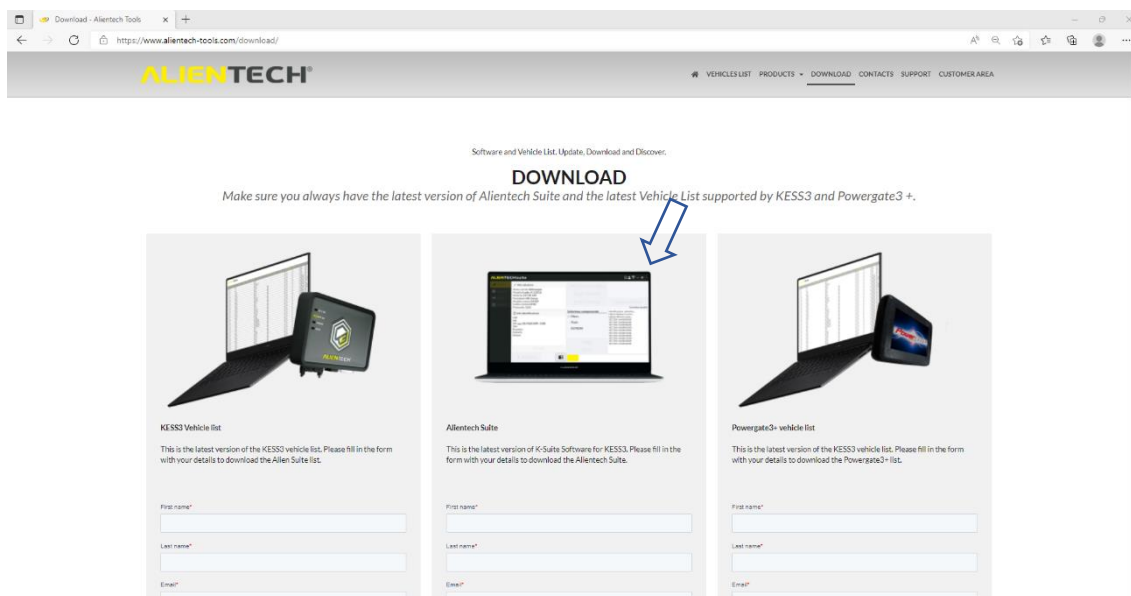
Download - Alientech Tools

https://www.alientech-tools.com/download/

ALIENTECH

VEHICLES LIST PRODUCTS DOWNLOAD CONTACTS SUPPORT CUSTOMER AREA

Software and Vehicle List. Update, Download and Discover.

DOWNLOAD

Make sure you always have the latest version of Alientech Suite and the latest Vehicle List supported by KESS3 and Powergate3 +.

KESS3 Vehicle list

This is the latest version of the KESS3 vehicle list. Please fill in the form with your details to download the Alien Suite list.

First name*

Last name*

Email*

Alientech Suite

This is the latest version of K-Suite Software for KESS3. Please fill in the form with your details to download the Alientech Suite.

First name*

Last name*

Email*

Powergate3+ vehicle list

This is the latest version of the KESS3 vehicle list. Please fill in the form with your details to download the Powergate3+ list.

First name*

Last name*

Email*